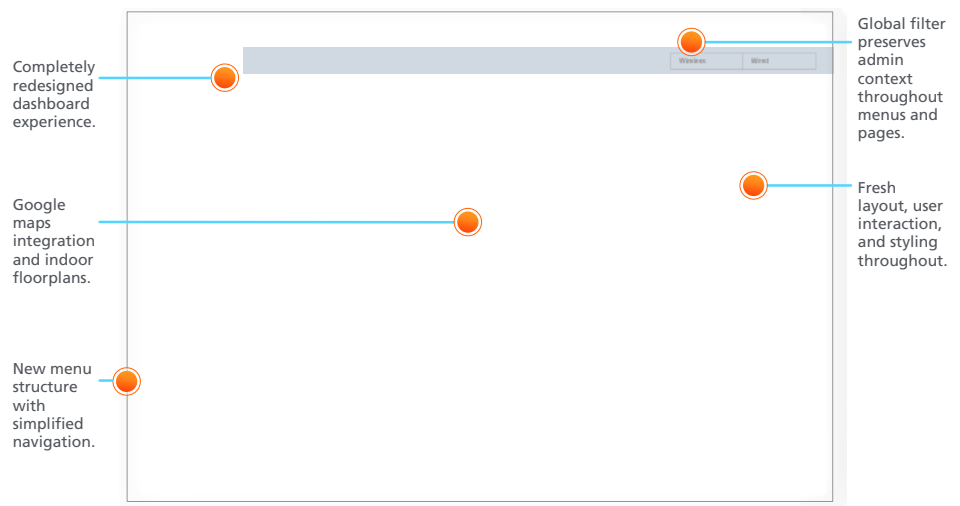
Completely redesigned dashboard experience.

Google maps integration and indoor floorplans.

New menu structure with simplified navigation.

Wireless

Wired

Global filter preserves admin context throughout menus and pages.

Fresh layout, user interaction, and styling throughout.